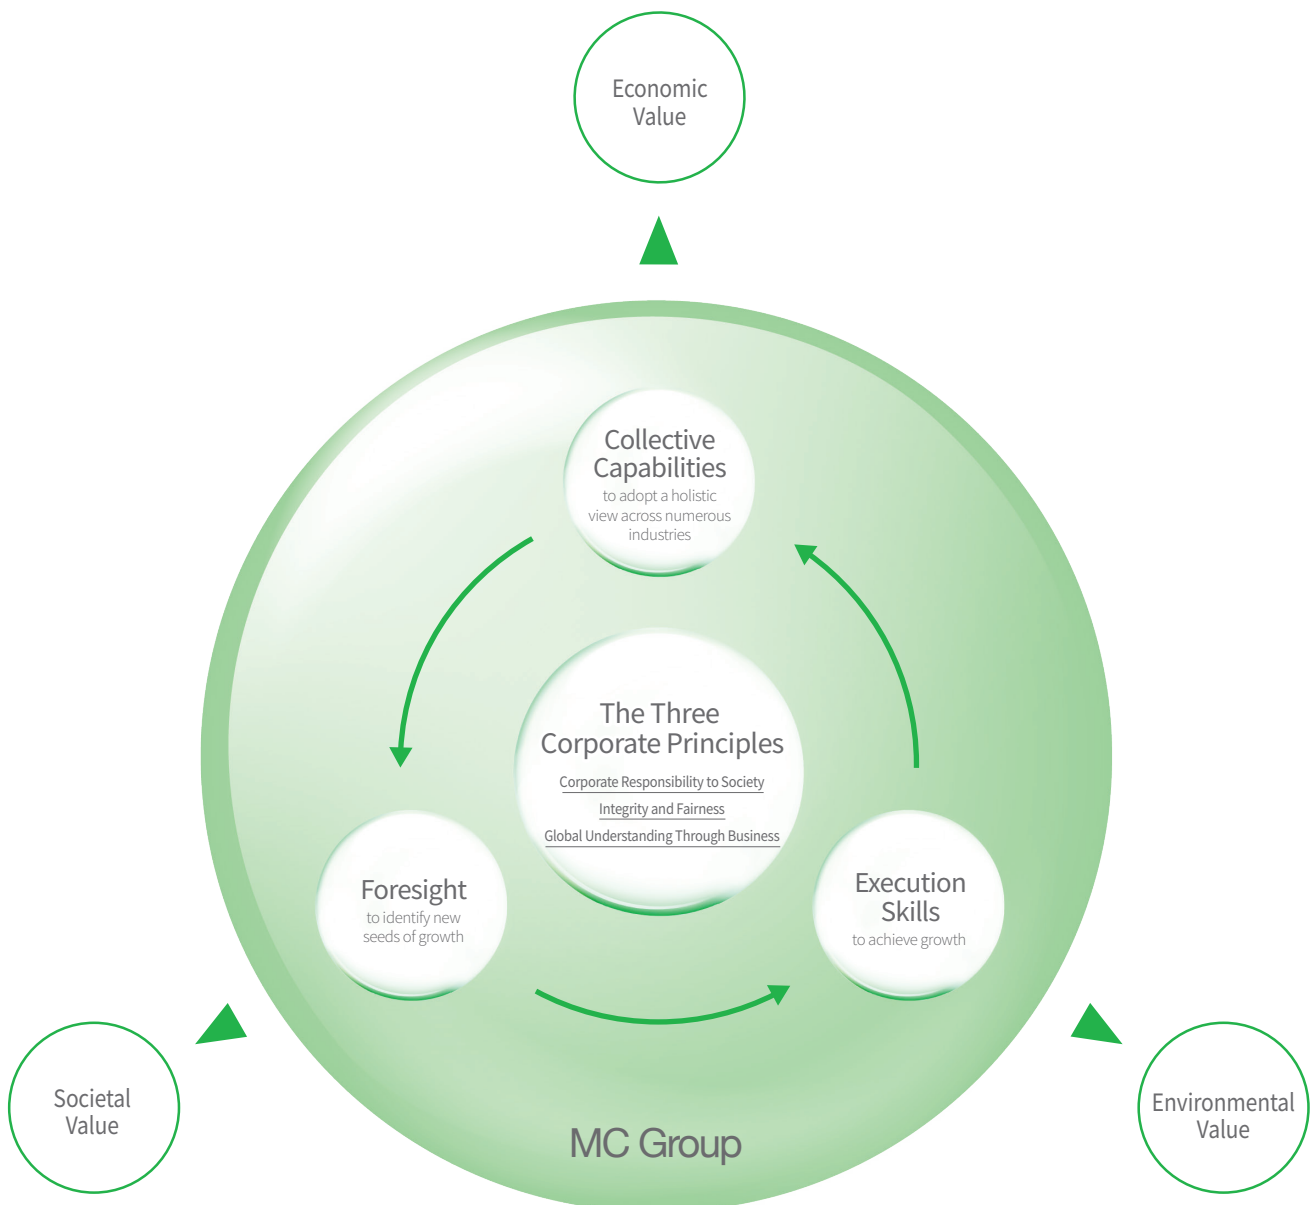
Economic Value

Collective Capabilities
to adopt a holistic view across numerous industries

The Three Corporate Principles
Corporate Responsibility to Society
Integrity and Fairness
Global Understanding Through Business

Foresight
to identify new seeds of growth

Execution Skills
to achieve growth

Societal Value

MC Group

Environmental Value